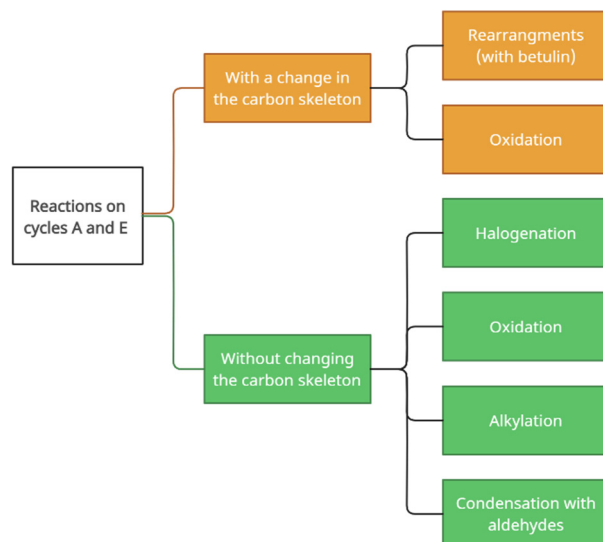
Reactions on cycles A and E

With a change in the carbon skeleton

Rearrangments (with betulin)

Oxidation

Without changing the carbon skeleton

Halogenation

Oxidation

Alkylation

Condensation with aldehydes